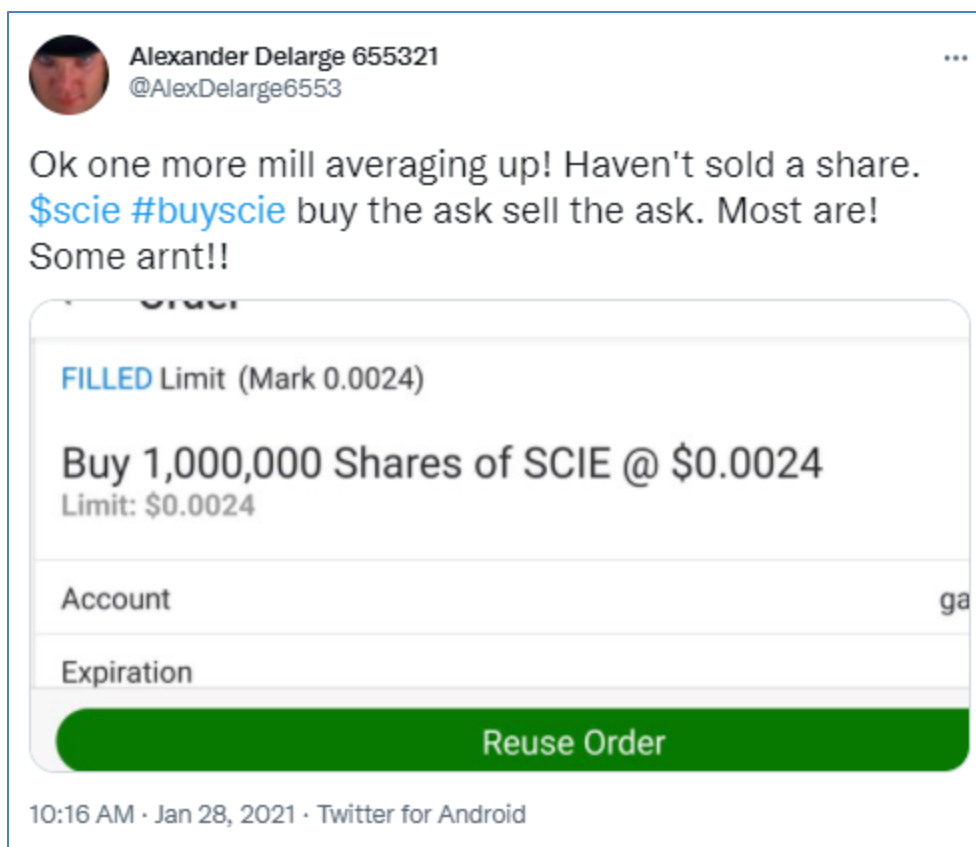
Alexander Delarge 655321
@AlexDelarge6553

...

Ok one more mill averaging up! Haven't sold a share. $scie #buyscie buy the ask sell the ask. Most are! Some arnt!!

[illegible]

FILLED Limit (Mark 0.0024)

Buy 1,000,000 Shares of SCIE @ $0.0024
Limit: $0.0024

Account ga

Expiration

Reuse Order

10:16 AM · Jan 28, 2021 · Twitter for Android